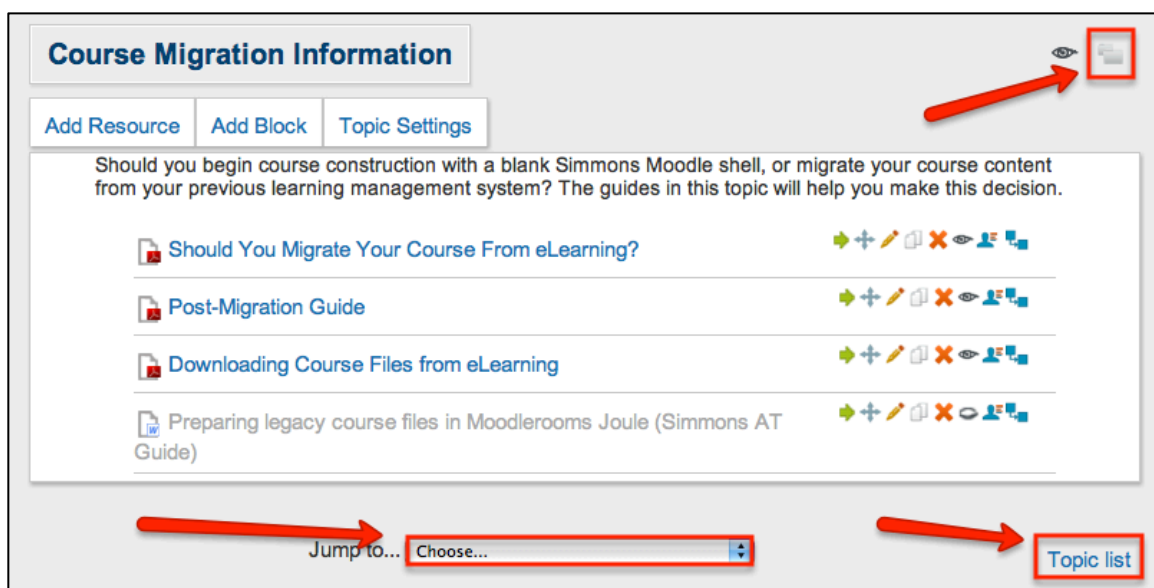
Course Migration Information

Add Resource | Add Block | Topic Settings

Should you begin course construction with a blank Simmons Moodle shell, or migrate your course content from your previous learning management system? The guides in this topic will help you make this decision.

Should You Migrate Your Course From eLearning?

Post-Migration Guide

Downloading Course Files from eLearning

Preparing legacy course files in Moodlerooms Joule (Simmons AT Guide)

Jump to... Choose...

Topic list